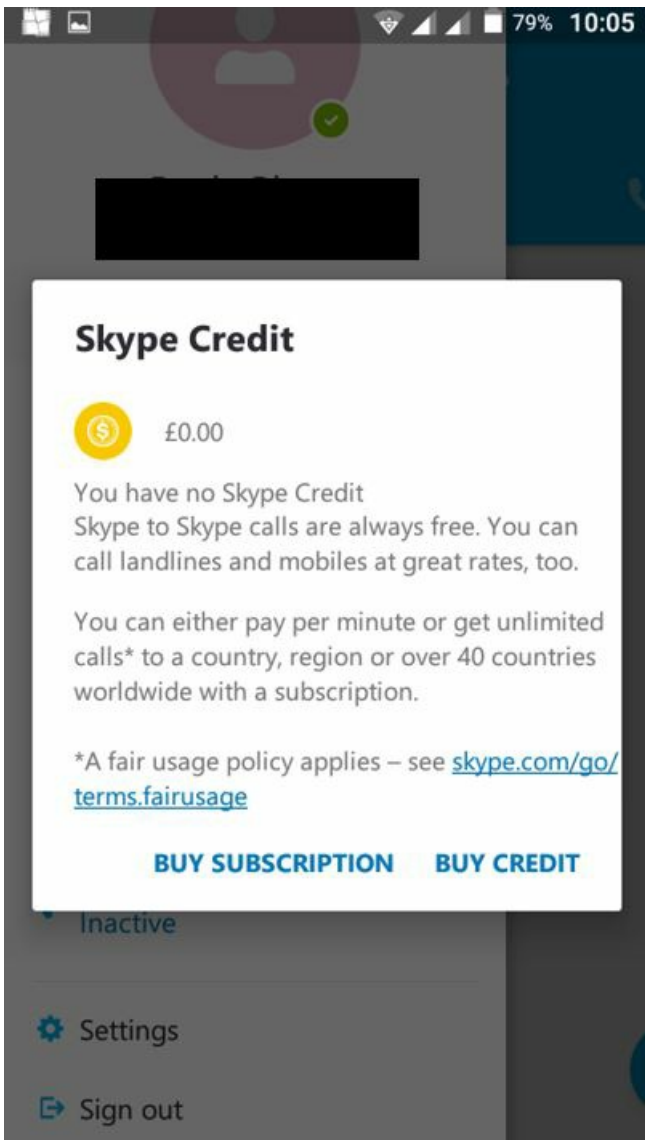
79% 10:05

Skype Credit

£0.00

You have no Skype Credit
Skype to Skype calls are always free. You can call landlines and mobiles at great rates, too.

You can either pay per minute or get unlimited calls* to a country, region or over 40 countries worldwide with a subscription.

*A fair usage policy applies – see skype.com/go/terms.fairusage

BUY SUBSCRIPTION BUY CREDIT

Inactive

Settings

Sign out